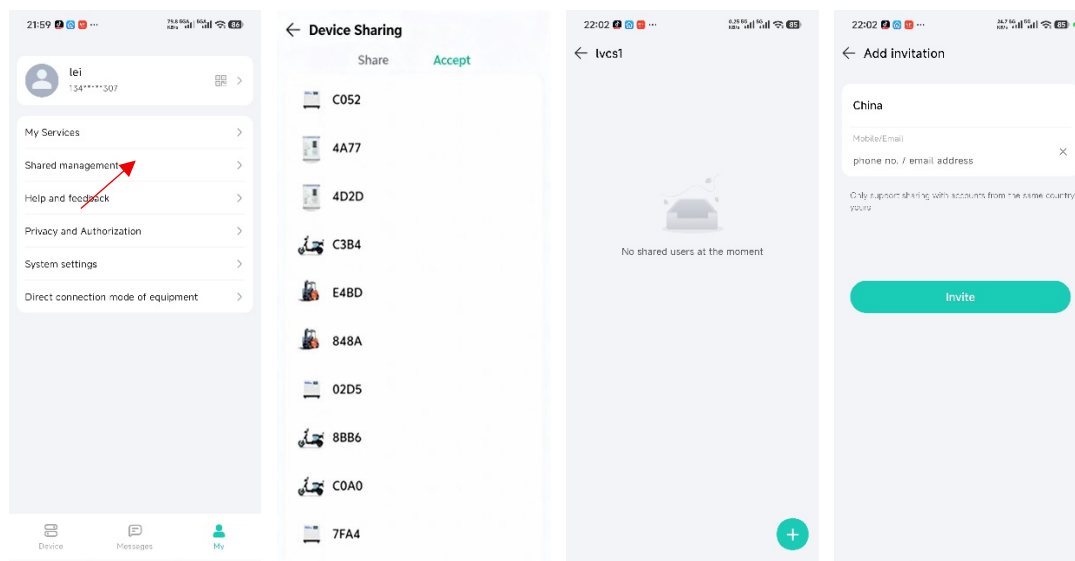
21:59 86

lei
134*****307

My Services
Shared management
Help and feedback
Privacy and Authorization
System settings
Direct connection mode of equipment

Device
Messages
My

← Device Sharing
Share
Accept
C052
4A77
4D2D
C3B4
E4BD
848A
02D5
8BB6
C0A0
7FA4

22:02 85
← lvcs1
No shared users at the moment
+

22:02
← Add invitation
China
Mobile/Email
phone no. / email address
Only support sharing with accounts from the same country yours
Invite